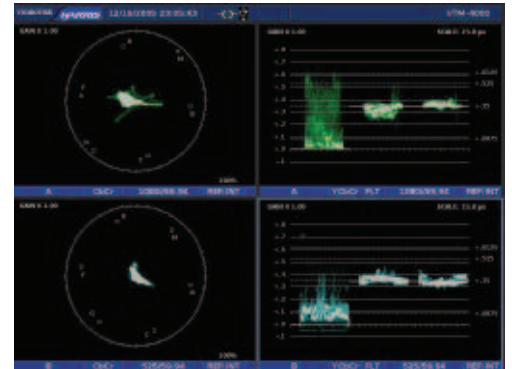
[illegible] 12/18/2005 23:05:43 VTM-4050

GAIN X 1.00

GAIN X 1.00 SCALE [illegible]

R
MG
YL
B
CY
G

100%

A CbCr 1080i/59.94 REF INT

A YCbCr PLT 1080i/59.94 REF INT

GAIN X 1.00

GAIN X 1.00 SCALE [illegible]

100%

B CbCr 525/59.94 REF INT

B YCbCr PLT 525/59.94 REF INT